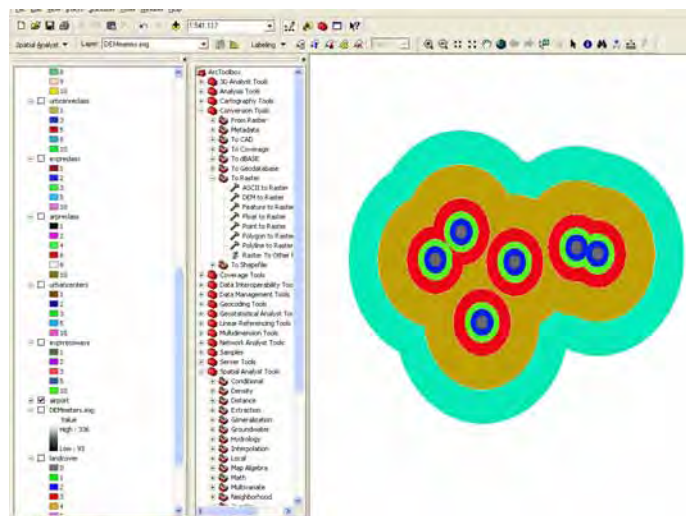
1:541,117

Spatial Analyst ▾ Layer: DEMmeters.img ▾ Labeling ▾

8
9
10
urbanreclass
1
3
5
8
10
expreclass
1
2
3
5
10
airpreclass
1
3
4
7
9
10
urbancenters
1
3
5
10
expresswaya
1
3
5
10
airport
DEMmeters.img
Value
High : 336
Low : 93
landcover
0
1
2
3
4

ArcToolbox
3D Analyst Tools
Analysis Tools
Cartography Tools
Conversion Tools
From Raster
Metadata
To CAD
To Coverage
To dBASE
To Geodatabase
To Raster
ASCII to Raster
DEM to Raster
Feature to Raster
Float to Raster
Point to Raster
Polygon to Raster
Polyline to Raster
Raster To Other F
To Shapefile
Coverage Tools
Data Interoperability Too
Data Management Tools
Geocoding Tools
Geostatistical Analyst Too
Linear Referencing Tools
Multidimension Tools
Network Analyst Tools
Samples
Server Tools
Spatial Analyst Tools
Conditional
Density
Distance
Extraction
Generalization
Groundwater
Hydrology
Interpolation
Local
Map Algebra
Math
Multivariate
Neighborhood